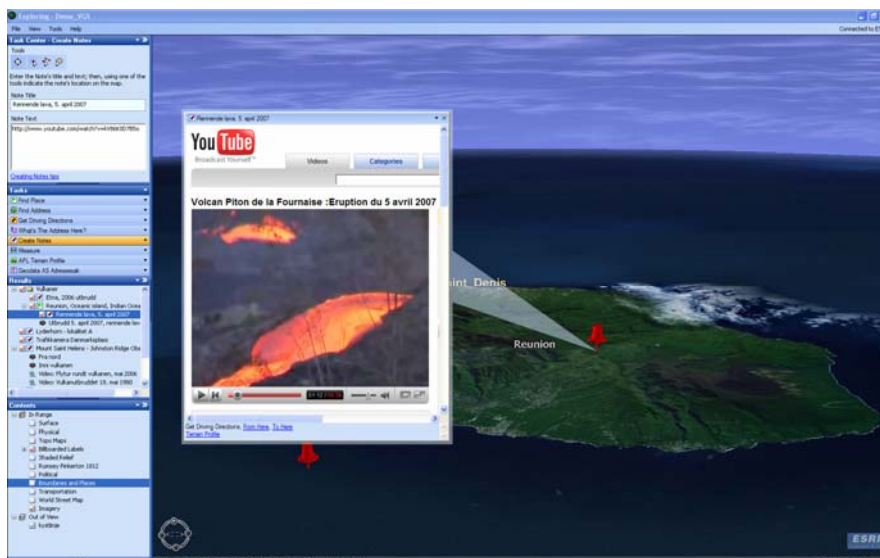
Exploring - Demo_VUX
File View Tools Help
Connected to E

Task Center - Create Notes
Tools
Enter the Note's title and text; then, using one of the tools indicate the note's location on the map.
Note Title
Rennende lava, 5. april 2007
Note Text
http://www.youtube.com/watch?v=
Creating Notes tips

Tasks
Find Place
Find Address
Get Driving Directions
What's The Address Here?
Create Notes
Measure
APL Terrain Profile
Geodata AS Adressesøk

Results
Vulkaner
Etna, 2006 utbrudd
Reunion, Oceanic island, Indian Ocea
Rennende lava, 5. april 2007
Utbrudd 5. april 2007, rennende lav
Lofterhorn - lokalitet A
Trafikkamera Danmarksplass
Mount Saint Helens - Johnston Ridge Obs
Fra nord
Inni vulkanen
Video: Flytur rundt vulkanen, mai 2006
Video: Vulkanutbruddet 18. mai 1980

Contents
In Range
Surface
Physical
Topo Maps
Billboarded Labels
Shaded Relief
Rumsey-Pinkerton 1812
Political
Boundaries and Places
Transportation
World Street Map
Imagery
Out of View
fyrlitter

Rennende lava, 5. april 2007
YouTube
Broadcast Yourself™
Videos
Categories
Volcan Piton de la Fournaise :Eruption du 5 avril 2007
Get Driving Directions: From Here, To Here
Terrain Profile

aint_Denis
Reunion
ESRI